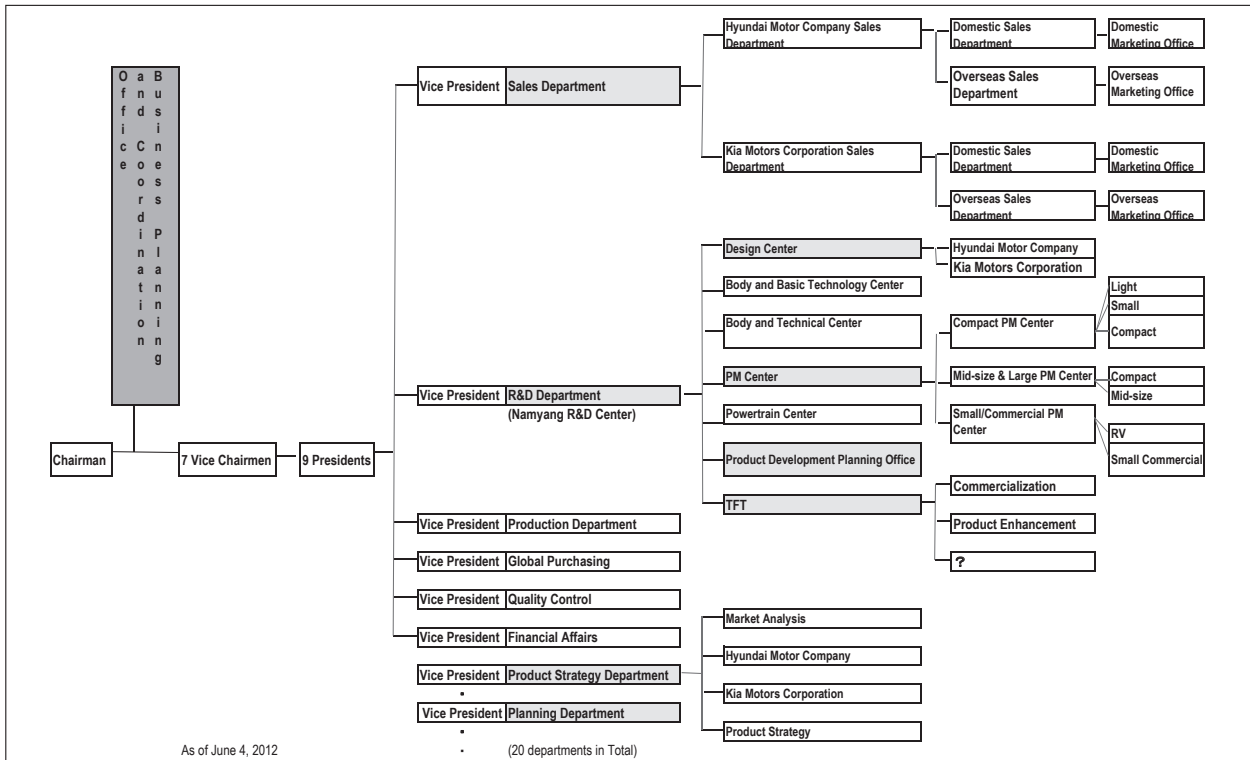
Office and Coordination

Business Planning

Chairman

7 Vice Chairmen

9 Presidents

Vice President | Sales Department

Hyundai Motor Company Sales Department

Domestic Sales Department

Domestic Marketing Office

Overseas Sales Department

Overseas Marketing Office

Kia Motors Corporation Sales Department

Domestic Sales Department

Domestic Marketing Office

Overseas Sales Department

Overseas Marketing Office

Vice President | R&D Department (Namyang R&D Center)

Design Center

Hyundai Motor Company

Kia Motors Corporation

Body and Basic Technology Center

Body and Technical Center

Compact PM Center

Light

Small

Compact

PM Center

Mid-size & Large PM Center

Compact

Mid-size

Powertrain Center

Small/Commercial PM Center

RV

Small Commercial

Product Development Planning Office

TFT

Commercialization

Product Enhancement

?

Vice President | Production Department

Vice President | Global Purchasing

Vice President | Quality Control

Vice President | Financial Affairs

Vice President | Product Strategy Department

Market Analysis

Hyundai Motor Company

Kia Motors Corporation

Product Strategy

Vice President | Planning Department

As of June 4, 2012

(20 departments in Total)